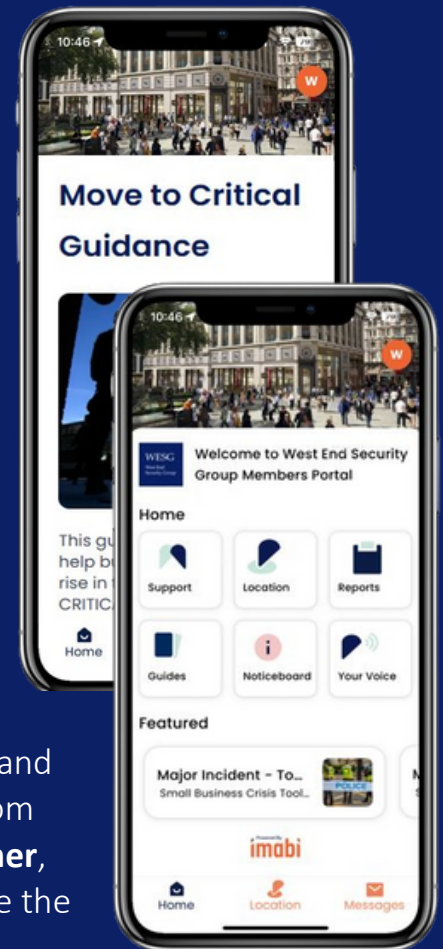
10:46

W

Move to Critical Guidance

This gu help bu rise in CRITIC

Home

10:46

W

WESG

Welcome to West End Security Group Members Portal

Home

Support

Location

Reports

Guides

Noticeboard

Your Voice

Featured

Major Incident - To...
Small Business Crisis Tool...

POLICE

Powered By
imabi

Home

Location

Messages

and
om
ner,
e the